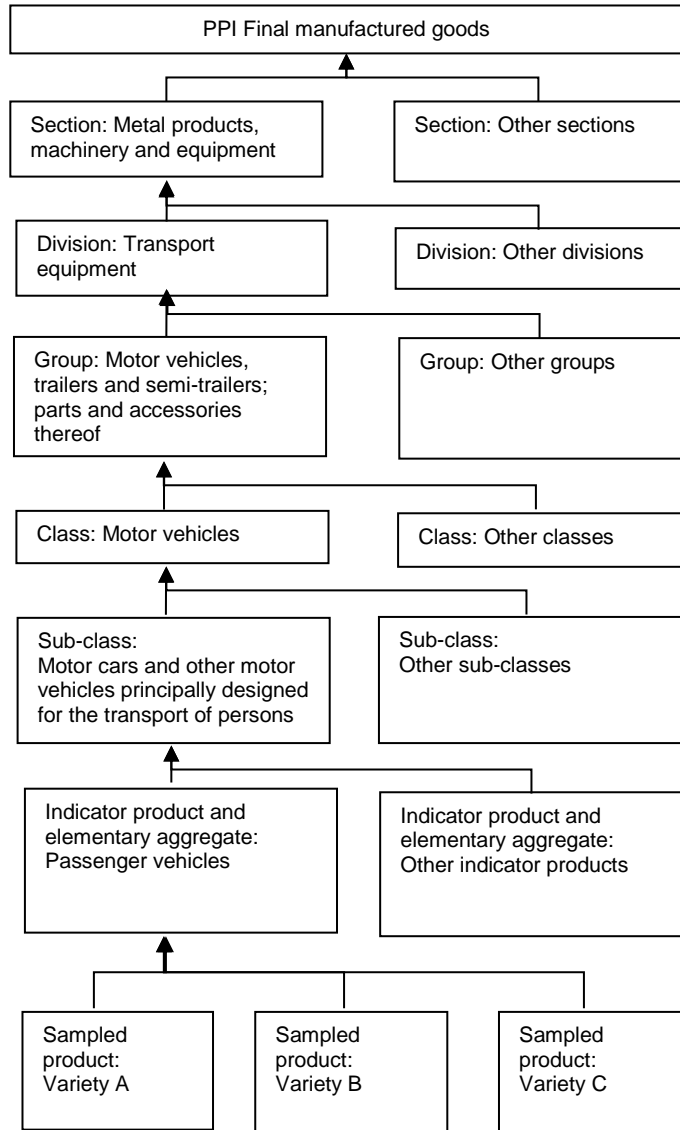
PPI Final manufactured goods

Section: Metal products, machinery and equipment

Section: Other sections

Division: Transport equipment

Division: Other divisions

Group: Motor vehicles, trailers and semi-trailers; parts and accessories thereof

Group: Other groups

Class: Motor vehicles

Class: Other classes

Sub-class:
Motor cars and other motor vehicles principally designed for the transport of persons

Sub-class:
Other sub-classes

Indicator product and elementary aggregate:
Passenger vehicles

Indicator product and elementary aggregate:
Other indicator products

Sampled product:
Variety A

Sampled product:
Variety B

Sampled product:
Variety C